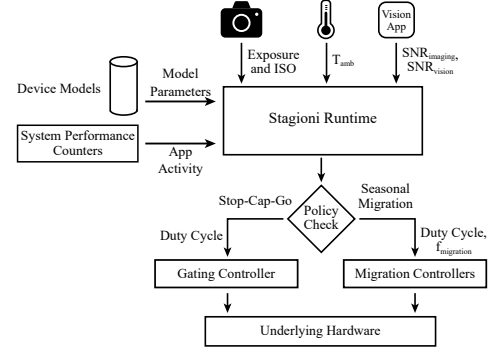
Vision App

Exposure and ISO

$T_{amb}$

$SNR_{imaging}$, $SNR_{vision}$

Device Models

Model Parameters

System Performance Counters

App Activity

Stagioni Runtime

Stop-Cap-Go

Policy Check

Seasonal Migration

Duty Cycle

Duty Cycle, $f_{migration}$

Gating Controller

Migration Controllers

Underlying Hardware